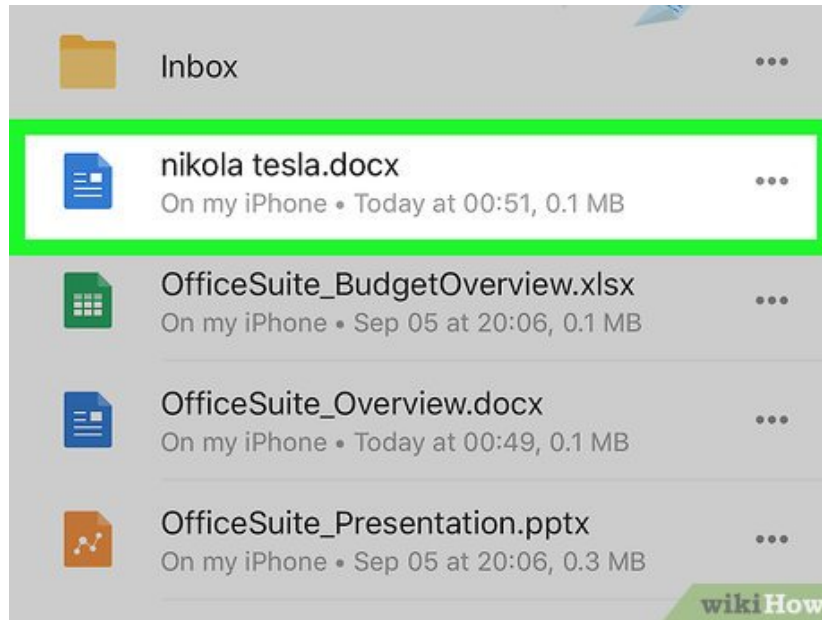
Inbox •••

nikola tesla.docx
On my iPhone • Today at 00:51, 0.1 MB •••

OfficeSuite_BudgetOverview.xlsx
On my iPhone • Sep 05 at 20:06, 0.1 MB •••

OfficeSuite_Overview.docx
On my iPhone • Today at 00:49, 0.1 MB •••

OfficeSuite_Presentation.pptx
On my iPhone • Sep 05 at 20:06, 0.3 MB •••

wikiHow